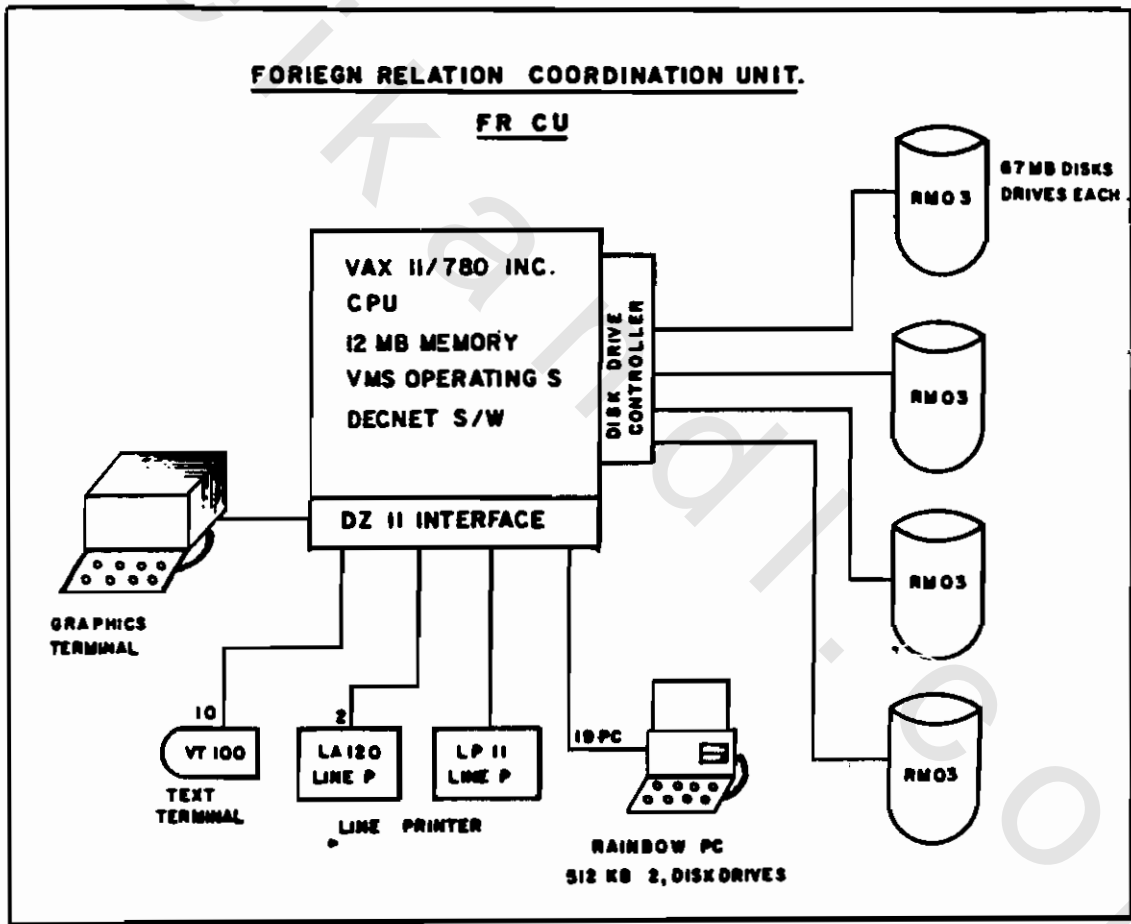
FORIEGN RELATION COORDINATION UNIT.

FR CU

VAX 11/780 INC.
CPU
12 MB MEMORY
VMS OPERATING S
DECNET S/W

DISK DRIVE CONTROLLER

DZ 11 INTERFACE

RM03

67 MB DISKS DRIVES EACH

RM03

RM03

RM03

GRAPHICS TERMINAL

10

VT 100

TEXT TERMINAL

2

LA120 LINE P

LP 11 LINE P

LINE PRINTER

19 PC

RAINBOW PC
512 KB 2, DISK DRIVES